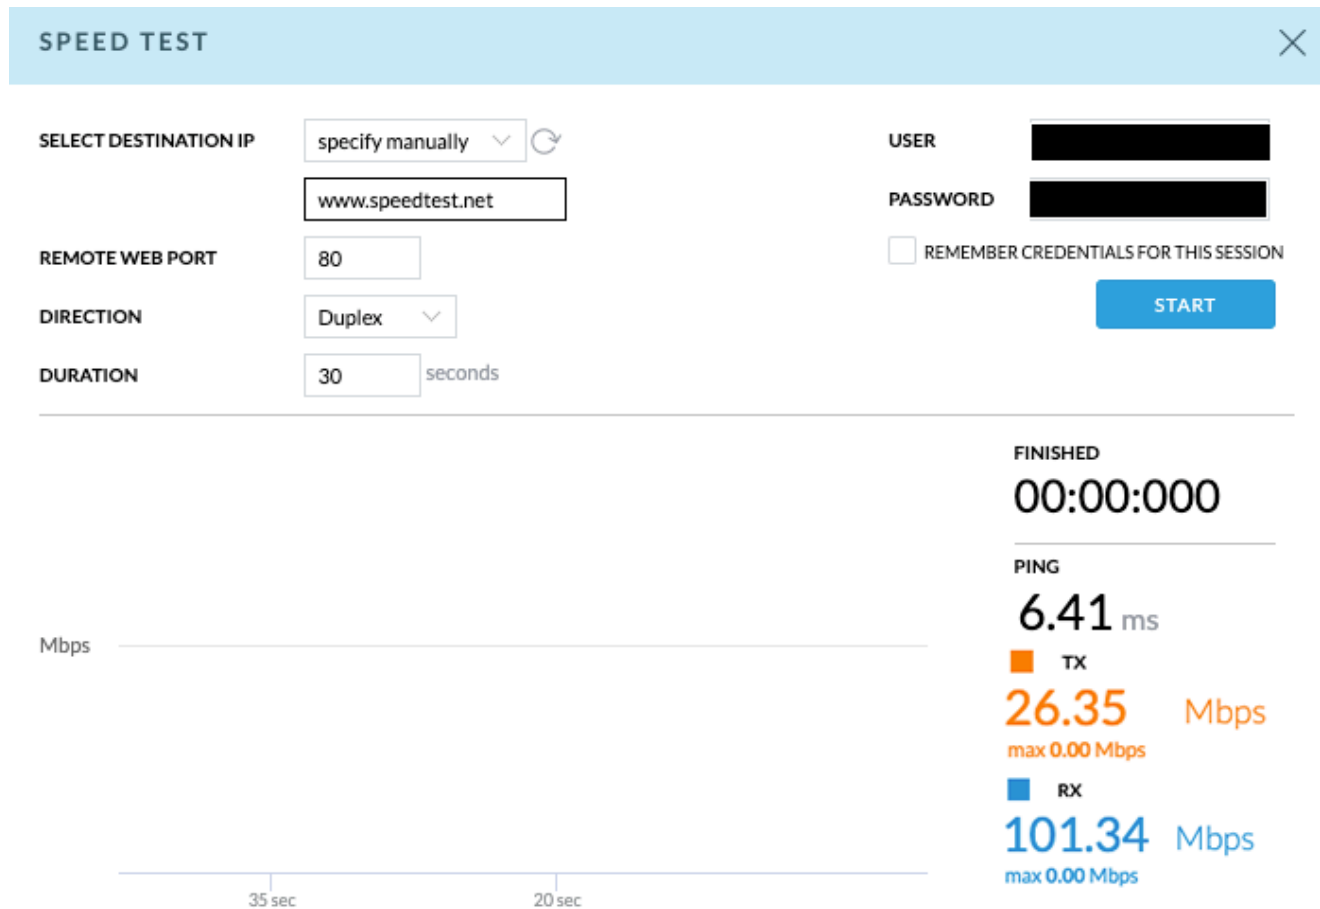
SPEED TEST

SELECT DESTINATION IP specify manually

www.speedtest.net

REMOTE WEB PORT 80

DIRECTION Duplex

DURATION 30 seconds

USER

PASSWORD

REMEMBER CREDENTIALS FOR THIS SESSION

START

Mbps

35 sec 20 sec

FINISHED
00:00:000

PING
6.41 ms

TX
26.35 Mbps
max 0.00 Mbps

RX
101.34 Mbps
max 0.00 Mbps